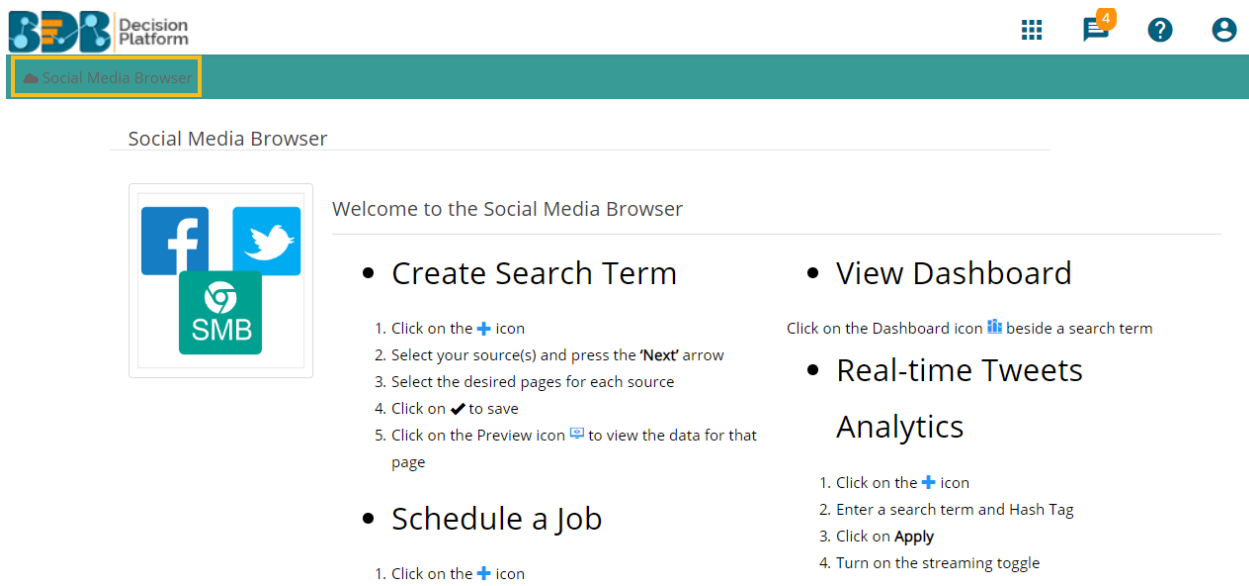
BDB Decision Platform

4

Social Media Browser

Social Media Browser

SMB

Welcome to the Social Media Browser

- Create Search Term

1. Click on the + icon
2. Select your source(s) and press the **'Next'** arrow
3. Select the desired pages for each source
4. Click on ✔ to save
5. Click on the Preview icon to view the data for that page

- Schedule a Job

1. Click on the + icon

- View Dashboard

Click on the Dashboard icon beside a search term

- Real-time Tweets Analytics

1. Click on the + icon
2. Enter a search term and Hash Tag
3. Click on **Apply**
4. Turn on the streaming toggle